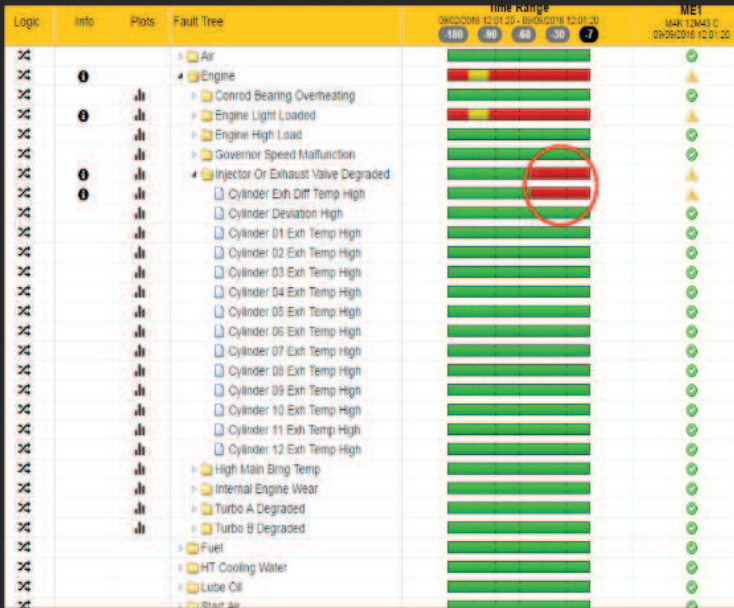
| Logic | Info | Plots | Fault Tree | Time Range 09/02/2016 12:01:20 - 09/09/2016 12:01:20 -180 -90 -60 -30 -7 | ME1 MAK 12M43 C 09/09/2016 12:01:20 |
|---|---|---|---|---|---|
| | | | Air | | |
| | | | Engine | | |
| | | | Conrod Bearing Overheating | | |
| | | | Engine Light Loaded | | |
| | | | Engine High Load | | |
| | | | Governor Speed Malfunction | | |
| | | | Injector Or Exhaust Valve Degraded | | |
| | | | Cylinder Exh Diff Temp High | | |
| | | | Cylinder Deviation High | | |
| | | | Cylinder 01 Exh Temp High | | |
| | | | Cylinder 02 Exh Temp High | | |
| | | | Cylinder 03 Exh Temp High | | |
| | | | Cylinder 04 Exh Temp High | | |
| | | | Cylinder 05 Exh Temp High | | |
| | | | Cylinder 06 Exh Temp High | | |
| | | | Cylinder 07 Exh Temp High | | |
| | | | Cylinder 08 Exh Temp High | | |
| | | | Cylinder 09 Exh Temp High | | |
| | | | Cylinder 10 Exh Temp High | | |
| | | | Cylinder 11 Exh Temp High | | |
| | | | Cylinder 12 Exh Temp High | | |
| | | | High Main Brng Temp | | |
| | | | Internal Engine Wear | | |
| | | | Turbo A Degraded | | |
| | | | Turbo B Degraded | | |
| | | | Fuel | | |
| | | | HT Cooling Water | | |
| | | | Lube Oil | | |
| | | | Start Air | | |